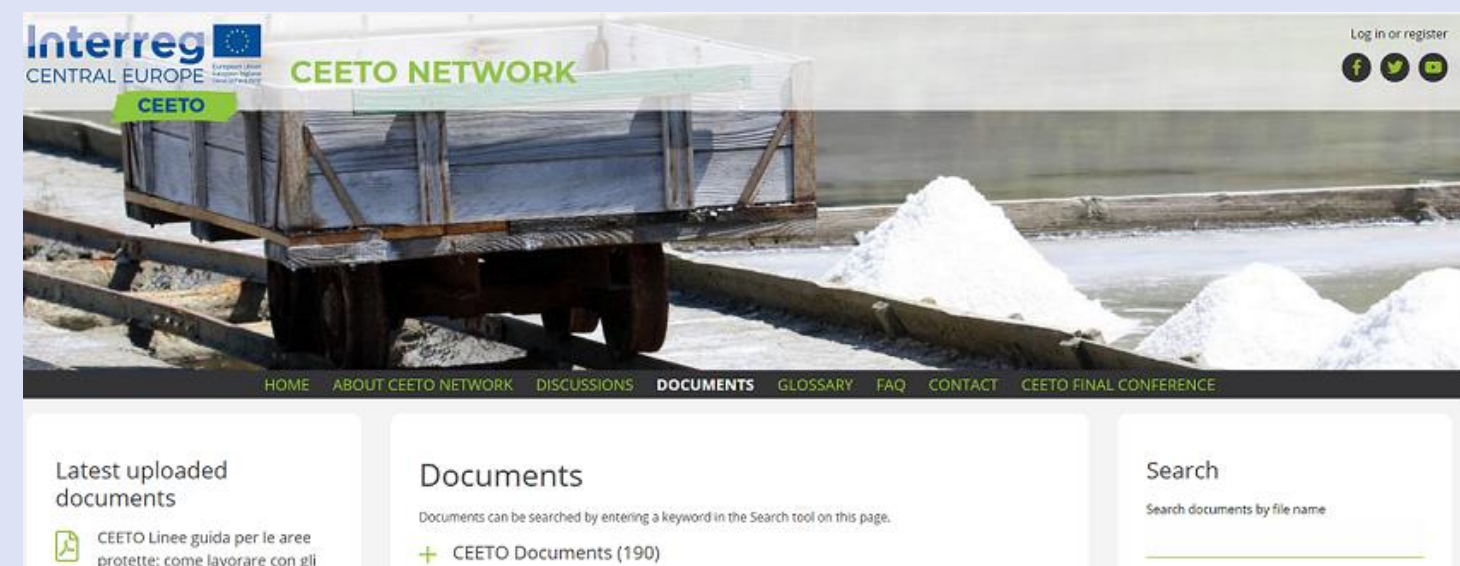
Interreg
CENTRAL EUROPE
European Union
European Regional Development Fund
CEETO

CEETO NETWORK

Log in or register

HOME ABOUT CEETO NETWORK DISCUSSIONS DOCUMENTS GLOSSARY FAQ CONTACT CEETO FINAL CONFERENCE

Latest uploaded documents

CEETO Linee guida per le aree protette: come lavorare con gli

Documents

Documents can be searched by entering a keyword in the Search tool on this page.

+ CEETO Documents (190)

Search

Search documents by file name